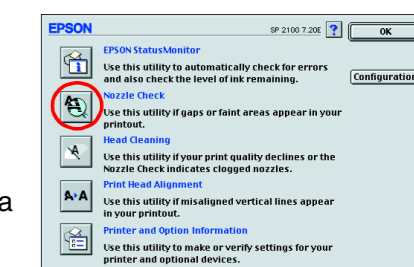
EPSON

SP 2100 7.20E

?

OK

Configuration

EPSON StatusMonitor

Use this utility to automatically check for errors and also check the level of ink remaining.

Nozzle Check

Use this utility if gaps or faint areas appear in your printout.

Head Cleaning

Use this utility if your print quality declines or the Nozzle Check indicates clogged nozzles.

A·A

Print Head Alignment

Use this utility if misaligned vertical lines appear in your printout.

Printer and Option Information

Use this utility to make or verify settings for your printer and optional devices.

a